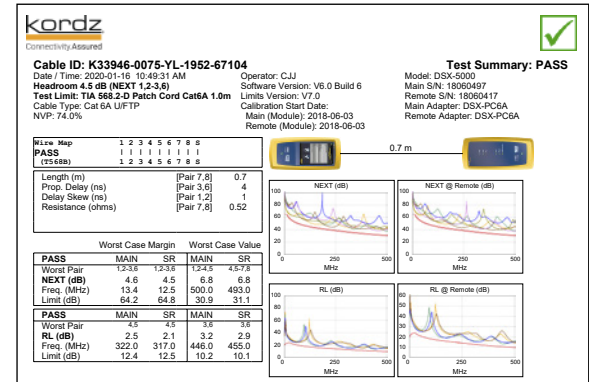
kordz
Connectivity Assured

Cable ID: K33946-0075-YL-1952-67104
Test Summary: PASS

Date / Time: 2020-01-16 10:49:31 AM
Headroom 4.5 dB (NEXT 1,2-3,6)
Test Limit: TIA 568.2-D Patch Cord Cat6A 1.0m
Cable Type: Cat 6A U/FTP
NVP: 74.0%

Operator: CJJ
Software Version: V6.0 Build 6
Limits Version: V7.0
Calibration Start Date:
Main (Module): 2018-06-03
Remote (Module): 2018-06-03

Model: DSX-5000
Main S/N: 18060497
Remote S/N: 18060417
Main Adapter: DSX-PC6A
Remote Adapter: DSX-PC6A

Wire Map 1 2 3 4 5 6 7 8 S
PASS
(T568B) 1 2 3 4 5 6 7 8 S

0.7 m

| | | |
|---|---|---|
| Length (m) | [Pair 7,8] | 0.7 |
| Prop. Delay (ns) | [Pair 3,6] | 4 |
| Delay Skew (ns) | [Pair 1,2] | 1 |
| Resistance (ohms) | [Pair 7,8] | 0.52 |

NEXT (dB)
NEXT @ Remote (dB)
RL (dB)
RL @ Remote (dB)
100 80 60 40 20 0
0 250 500
MHz

Worst Case Margin Worst Case Value

| PASS | MAIN | SR | MAIN | SR |
|---|---|---|---|---|
| Worst Pair | 1,2-3,6 | 1,2-3,6 | 1,2-4,5 | 4,5-7,8 |
| NEXT (dB) | 4.6 | 4.5 | 6.8 | 6.8 |
| Freq. (MHz) | 13.4 | 12.5 | 500.0 | 493.0 |
| Limit (dB) | 64.2 | 64.8 | 30.9 | 31.1 |

| PASS | MAIN | SR | MAIN | SR |
|---|---|---|---|---|
| Worst Pair | 4,5 | 4,5 | 3,6 | 3,6 |
| RL (dB) | 2.5 | 2.1 | 3.2 | 2.9 |
| Freq. (MHz) | 322.0 | 317.0 | 446.0 | 455.0 |
| Limit (dB) | 12.4 | 12.5 | 10.2 | 10.1 |